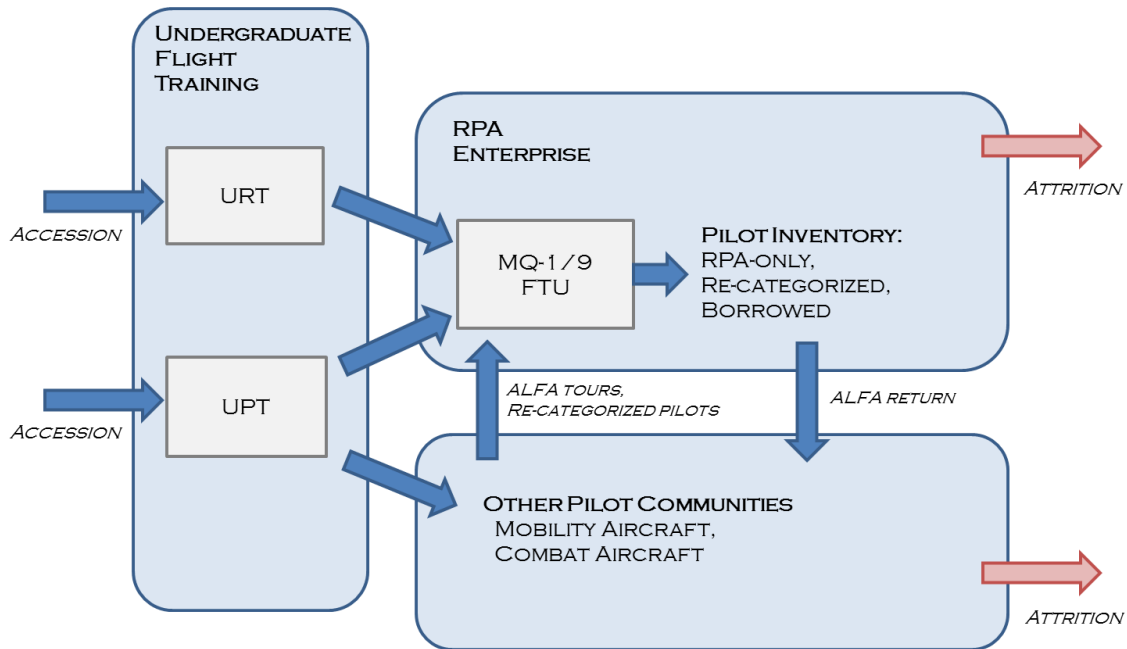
Undergraduate Flight Training

URT

UPT

Accession

Accession

RPA Enterprise

MQ-1/9 FTU

Pilot Inventory: RPA-only, Re-categorized, Borrowed

Attrition

ALFA tours, Re-categorized pilots

ALFA return

Other Pilot Communities
Mobility Aircraft, Combat Aircraft

Attrition